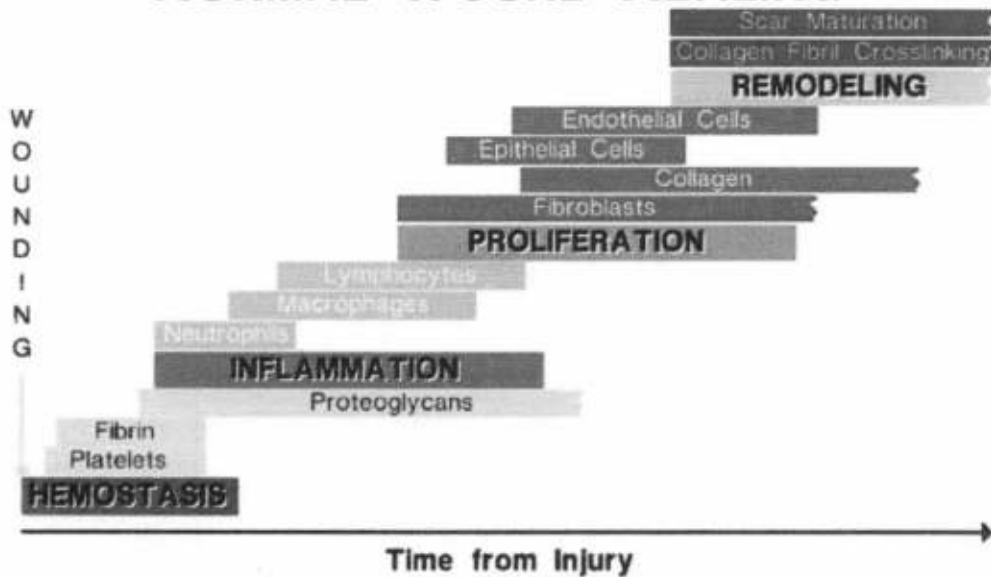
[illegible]

Scar Maturation
Collagen Fibril Crosslinking
REMODELING
Endothelial Cells
Epithelial Cells
Collagen
Fibroblasts
PROLIFERATION
Lymphocytes
Macrophages
Neutrophils
INFLAMMATION
Proteoglycans
Fibrin
Platelets
HEMOSTASIS

W
O
U
N
D
I
N
G

Time from Injury